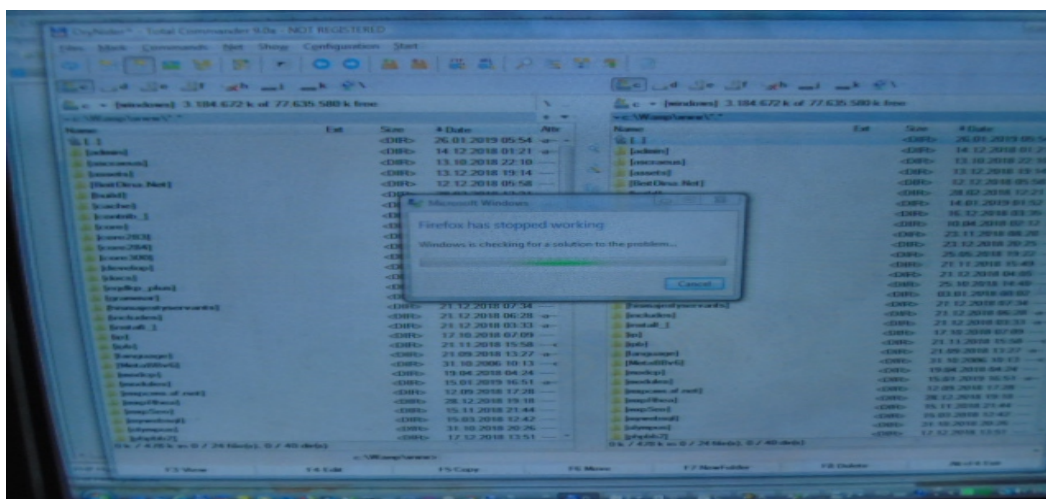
CryNode - Total Commander 9.0a - NOT REGISTERED

Files Mark Commands Net Show Configuration Start

c [windows] 3 184 672 k of 77 635 580 k free

c [windows] 3 184 672 k of 77 635 580 k free

| Name | Ext | Size | Date | Attr |
|---|---|---|---|---|
| [..] | | <DIR> | 26.01.2019 05:54 | |
| [admin] | | <DIR> | 14.12.2018 01:21 | |
| [assets] | | <DIR> | 13.10.2018 22:10 | |
| [assets] | | <DIR> | 13.12.2018 19:14 | |
| [BestDesu.Net] | | <DIR> | 12.12.2018 05:58 | |
| [build] | | <DIR> | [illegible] | |
| [cache] | | <DIR> | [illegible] | |
| [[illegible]] | | <DIR> | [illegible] | |
| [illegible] | | <DIR> | 21.12.2018 07:34 | |
| [includes] | | <DIR> | 21.12.2018 06:28 | |
| [install_] | | <DIR> | 21.12.2018 03:33 | |
| [ier] | | <DIR> | 17.10.2018 07:09 | |
| [job] | | <DIR> | 21.11.2018 15:58 | |
| [language] | | <DIR> | 21.09.2018 13:27 | |
| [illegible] | | <DIR> | 31.10.2006 10:13 | |
| [modep] | | <DIR> | 19.04.2018 04:24 | |
| [modules] | | <DIR> | 15.01.2019 16:51 | |
| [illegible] | | <DIR> | 12.09.2018 17:28 | |
| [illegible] | | <DIR> | 28.12.2018 19:18 | |
| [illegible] | | <DIR> | 15.11.2018 21:44 | |
| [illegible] | | <DIR> | 15.03.2018 12:42 | |
| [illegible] | | <DIR> | 31.10.2018 20:26 | |
| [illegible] | | <DIR> | 17.12.2018 13:51 | |

0 k / 4.78 k in 0 / 24 file(s), 0 / 40 dir(s)

Microsoft Windows

Firefox has stopped working

Windows is checking for a solution to the problem...

Cancel

F3 View F4 Edit F5 Copy F6 Move F7 NewFolder F8 Delete Alt+F4 Exit